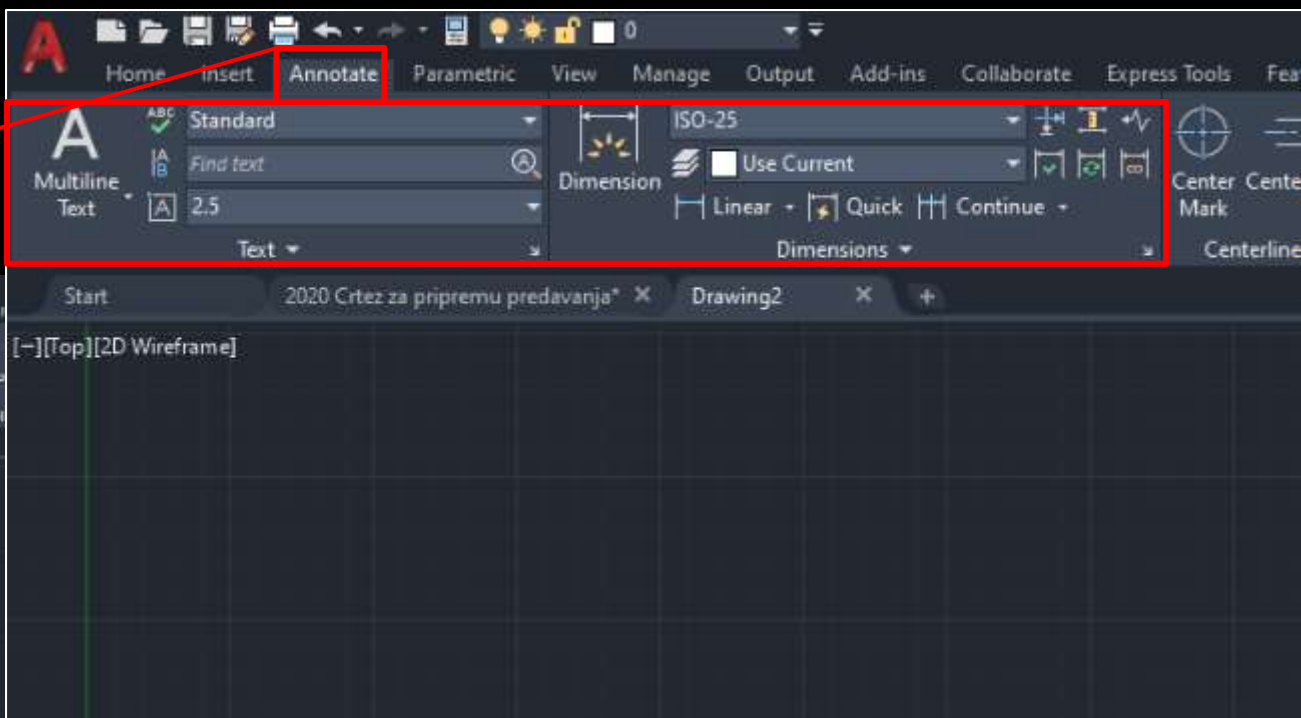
0

Home Insert Annotate Parametric View Manage Output Add-ins Collaborate Express Tools Fea

Multiline Text

Standard

Find text

2.5

Text

Dimension

ISO-25

Use Current

Linear Quick Continue

Dimensions

Center Mark

Cente

Centerline

Start

2020 Crtez za pripremu predavanja*

Drawing2

[−][Top][2D Wireframe]